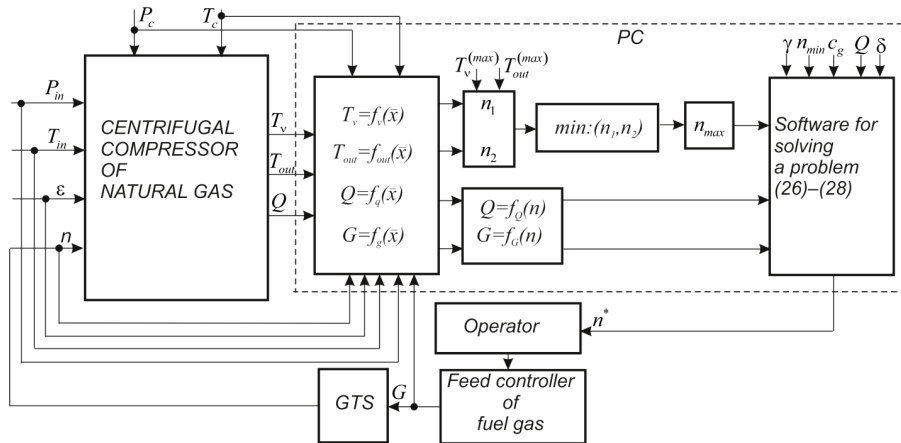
$P_c$

$T_c$

PC

$P_{in}$

$T_{in}$

$\varepsilon$

$n$

CENTRIFUGAL COMPRESSOR OF NATURAL GAS

$T_v$

$T_{out}$

$Q$

$T_v=f_v(\bar{x})$

$T_{out}=f_{out}(\bar{x})$

$Q=f_q(\bar{x})$

$G=f_g(\bar{x})$

$T_v^{(max)}$ $T_{out}^{(max)}$

$n_1$

$n_2$

$min:(n_1,n_2)$

$n_{max}$

$Q=f_Q(n)$

$G=f_G(n)$

$\gamma$ $n_{min}$ $c_g$ $Q$ $\delta$

Software for solving a problem (26)–(28)

Operator

$n^*$

Feed controller of fuel gas

GTS

$G$